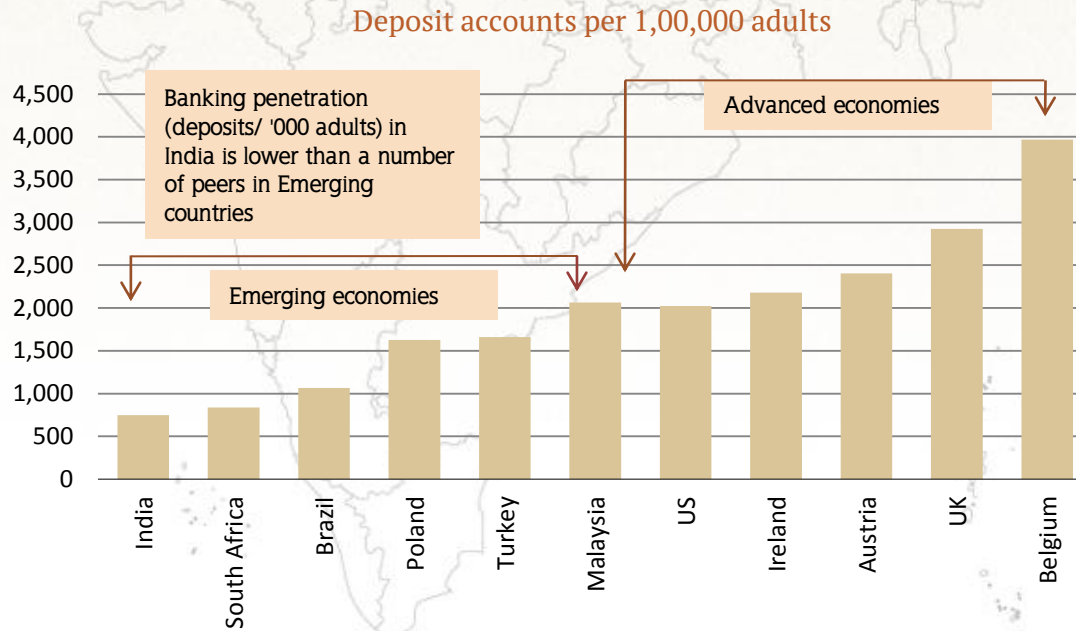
Deposit accounts per 1,00,000 adults

Banking penetration (deposits/ '000 adults) in India is lower than a number of peers in Emerging countries

Advanced economies

Emerging economies

4,500
4,000
3,500
3,000
2,500
2,000
1,500
1,000
500
0

India
South Africa
Brazil
Poland
Turkey
Malaysia
US
Ireland
Austria
UK
Belgium